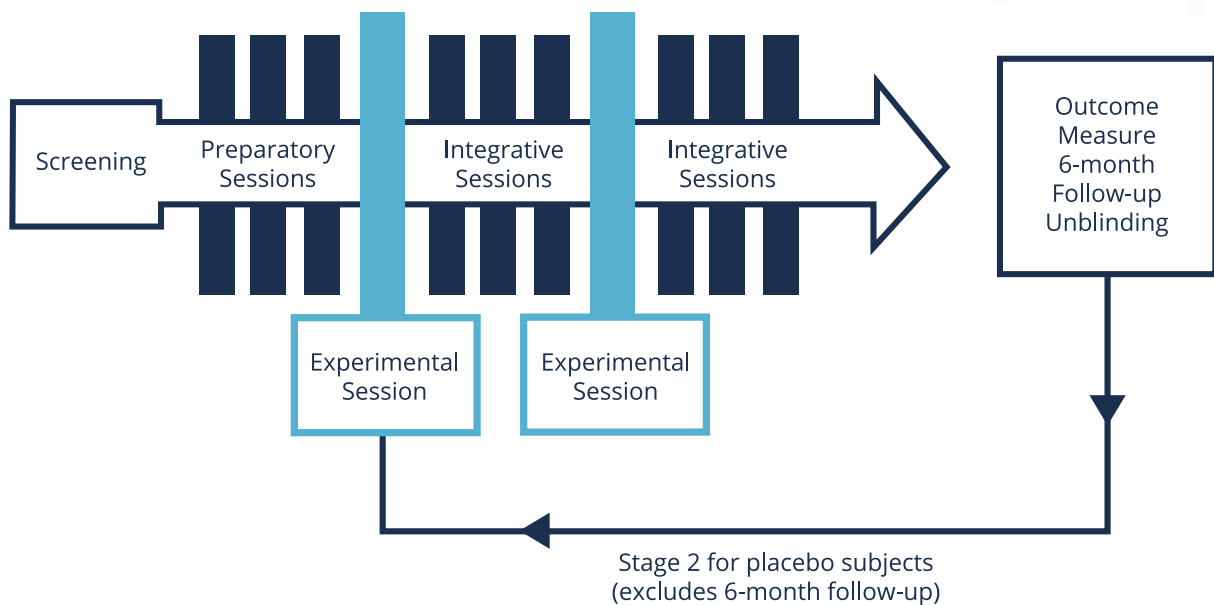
Screening

Preparatory Sessions

Integrative Sessions

Integrative Sessions

Outcome Measure 6-month Follow-up Unblinding

Experimental Session

Experimental Session

Stage 2 for placebo subjects (excludes 6-month follow-up)